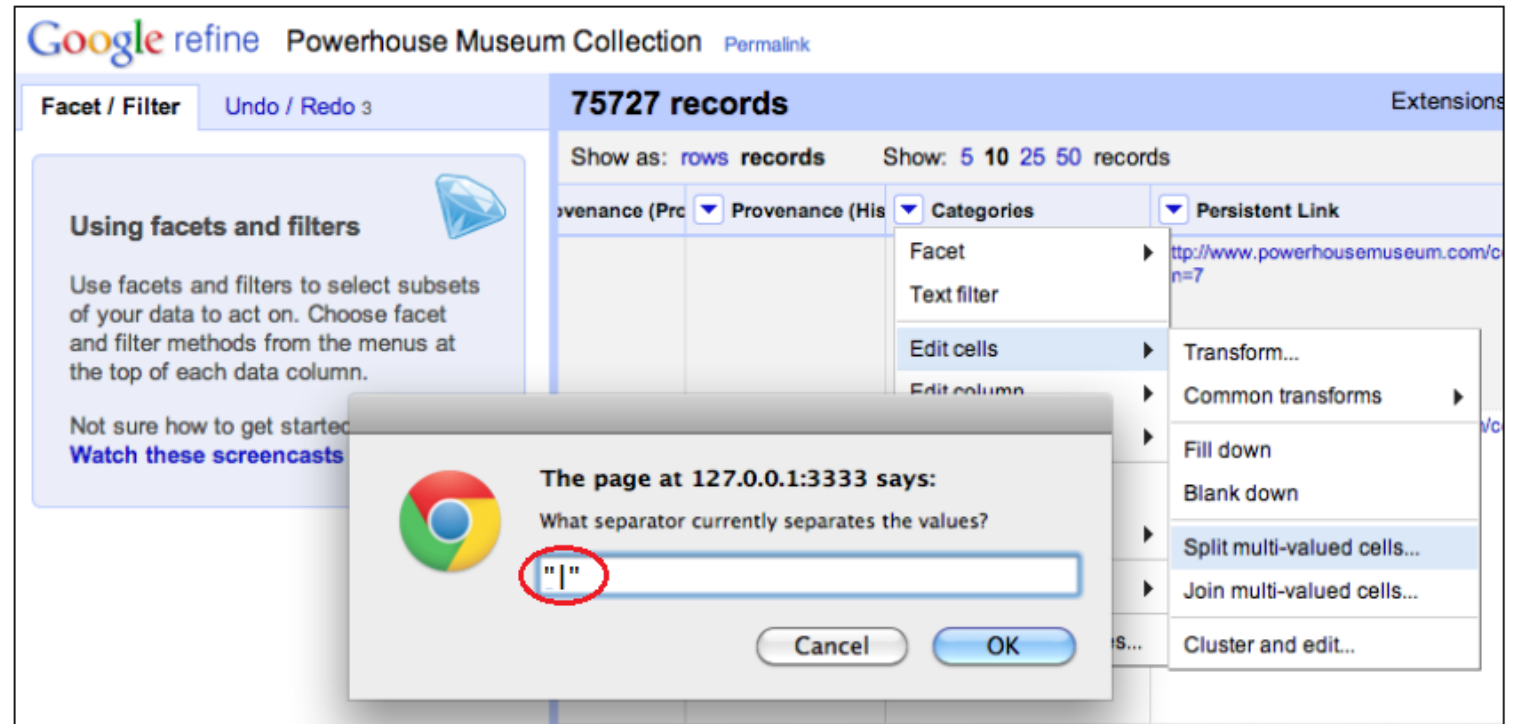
Google refine Powerhouse Museum Collection Permalink

Facet / Filter Undo / Redo 3

75727 records

Extensions

Show as: rows records Show: 5 10 25 50 records

ovenance (Pro Provenance (His Categories Persistent Link

Using facets and filters

Use facets and filters to select subsets of your data to act on. Choose facet and filter methods from the menus at the top of each data column.

Not sure how to get starte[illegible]
Watch these screencasts

Facet
Text filter
Edit cells
Edit column

ttp://www.powerhousemuseum.com/c
n=7

Transform...
Common transforms
Fill down
Blank down
Split multi-valued cells...
Join multi-valued cells...
Cluster and edit...

The page at 127.0.0.1:3333 says:
What separator currently separates the values?
"|"
Cancel OK